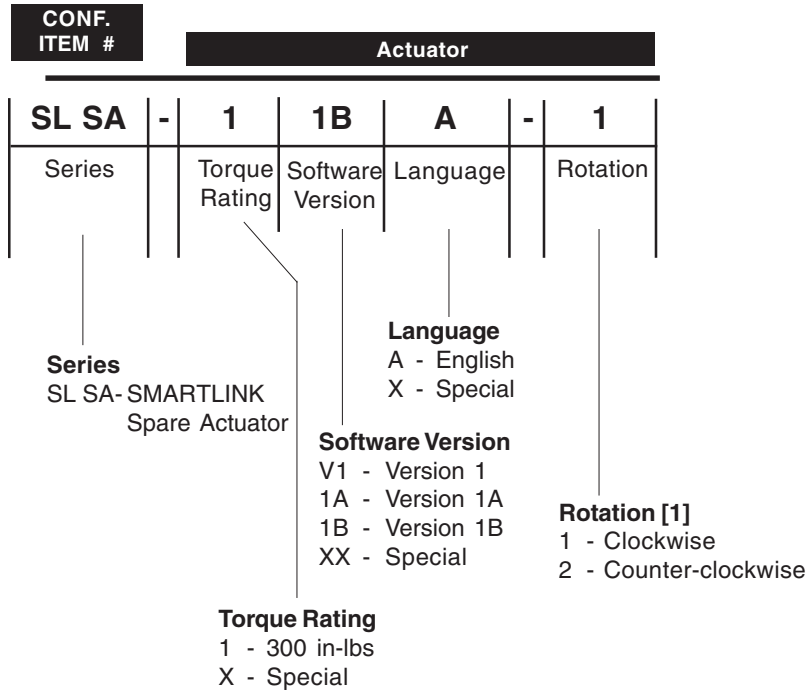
CONF. ITEM #

Actuator

| SL SA | - | 1 | 1B | A | - | 1 |
|---|---|---|---|---|---|---|
| Series | | Torque Rating | Software Version | Language | | Rotation |

Language
A - English
X - Special

Series
SL SA- SMARTLINK Spare Actuator

Software Version
V1 - Version 1
1A - Version 1A
1B - Version 1B
XX - Special

Rotation [1]
1 - Clockwise
2 - Counter-clockwise

Torque Rating
1 - 300 in-lbs
X - Special